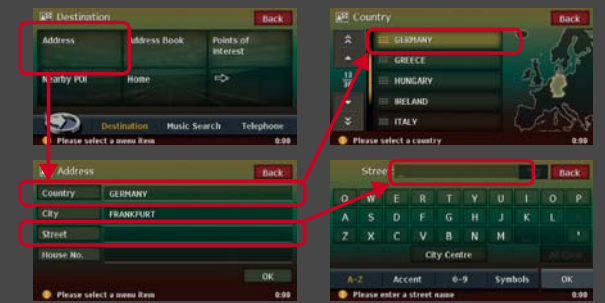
Destination
Back
Address
Address Book
Points of Interest
Nearby POI
Home
Destination
Music Search
Telephone
Please select a menu item
0:00

Country
Back
GERMANY
GREECE
HUNGARY
IRELAND
ITALY
Please select a country
0:00

Address
Back
Country
GERMANY
City
FRANKFURT
Street
House No.
OK
Please select a menu item
0:00

Street
Back
Q W E R T Y U I O P
A S D F G H J K L
Z X C V B N M
City Centre
A-Z
Accent
0-9
Symbols
OK
Please enter a street name
0:00